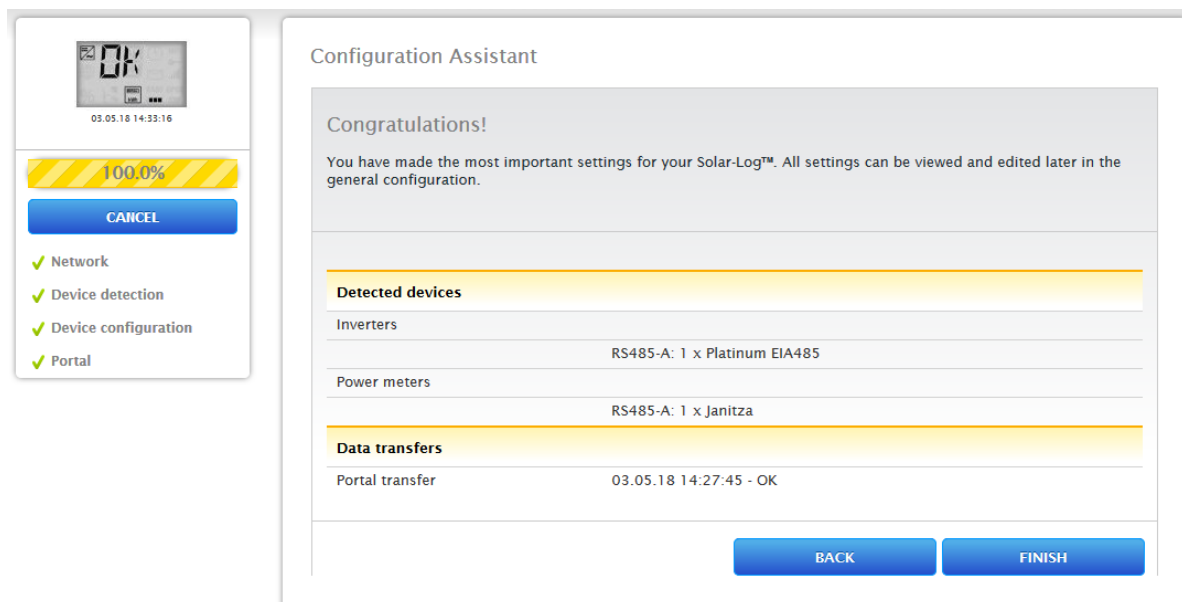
OK

03.05.18 14:33:16

100.0%

CANCEL

Network

Device detection

Device configuration

Portal

Configuration Assistant

Congratulations!

You have made the most important settings for your Solar-Log™. All settings can be viewed and edited later in the general configuration.

| Detected devices | |
|---|---|
| Inverters | |
| | RS485-A: 1 x Platinum EIA485 |
| Power meters | |
| | RS485-A: 1 x Janitza |

| Data transfers | |
|---|---|
| Portal transfer | 03.05.18 14:27:45 - OK |

BACK

FINISH